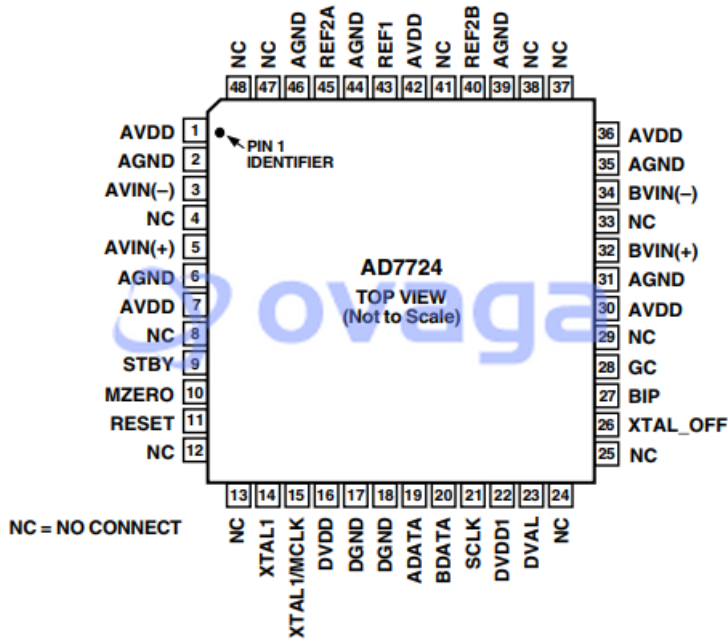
NC 48
NC 47
AGND 46
REF2A 45
AGND 44
REF1 43
AVDD 42
NC 41
REF2B 40
AGND 39
NC 38
NC 37

AVDD 1
AGND 2
AVIN(–) 3
NC 4
AVIN(+) 5
AGND 6
AVDD 7
NC 8
STBY 9
MZERO 10
RESET 11
NC 12

PIN 1 IDENTIFIER

AD7724
TOP VIEW
(Not to Scale)

ovaga

36 AVDD
35 AGND
34 BVIN(–)
33 NC
32 BVIN(+)
31 AGND
30 AVDD
29 NC
28 GC
27 BIP
26 XTAL_OFF
25 NC

13 NC
14 XTAL1
15 XTAL1/MCLK
16 DVDD
17 DGND
18 DGND
19 ADATA
20 BDATA
21 SCLK
22 DVDD1
23 DVAL
24 NC

NC = NO CONNECT